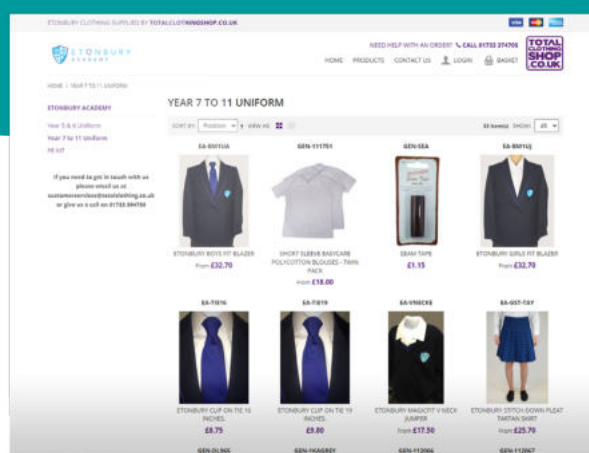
ETONBURY CLOTHING SUPPLIED BY TOTALCLOTHINGSHOP.CO.UK

ETONBURY ACADEMY

NEED HELP WITH AN ORDER? CALL 01733 374700

TOTAL CLOTHING SHOP .CO.UK

HOME PRODUCTS CONTACT US LOGIN BASKET

HOME / YEAR 7 TO 11 UNIFORM

ETONBURY ACADEMY

Year 5 & 6 Uniform
Year 7 to 11 Uniform
PE kit

If you need to get in touch with us please email us at customerservices@totalclothing.co.uk or give us a call on 01733 384700

YEAR 7 TO 11 UNIFORM

SORT BY Position VIEW AS

33 Item(s) SHOW 48

EA-BM1UA
ETONBURY BOYS FIT BLAZER
From £32.70

GEN-1117S1
SHORT SLEEVE BASYCARE POLYCOTTON BLOUSES - TWIN PACK
From £18.00

GEN-SEA
SEAM TAPE
£1.15

EA-BM1UJ
ETONBURY GIRLS FIT BLAZER
From £32.70

EA-TIE16
ETONBURY CLIP ON TIE 15 INCHES
£8.75

EA-TIE19
ETONBURY CLIP ON TIE 19 INCHES
£9.80

EA-VNECKB
ETONBURY MAGICFIT V NECK JUMPER
From £17.50

EA-SST-TAY
ETONBURY STITCH DOWN PLEAT TARTAN SKIRT
From £25.70

GEN-DLS65 GEN-1KAGREY GEN-112066 GEN-112067